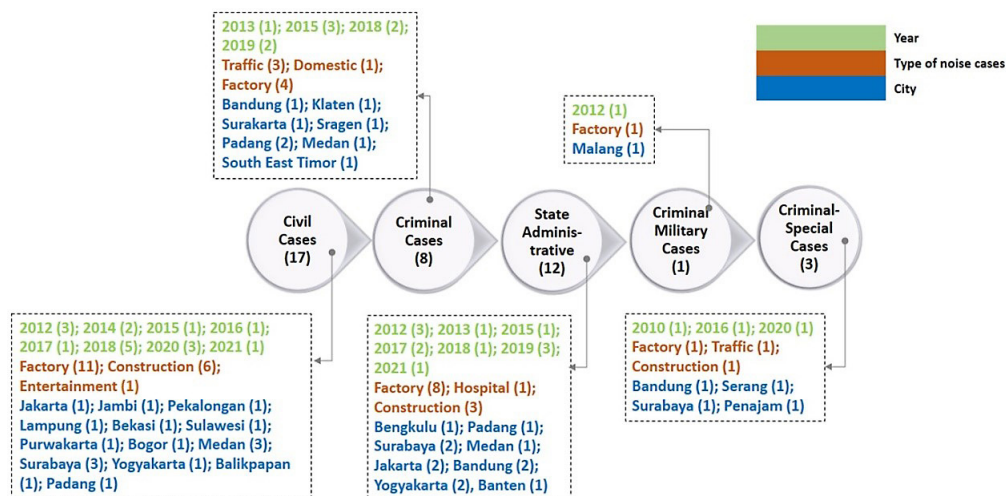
Year
Type of noise cases
City

2013 (1); 2015 (3); 2018 (2); 2019 (2)
Traffic (3); Domestic (1); Factory (4)
Bandung (1); Klaten (1); Surakarta (1); Sragen (1); Padang (2); Medan (1); South East Timor (1)

2012 (1)
Factory (1)
Malang (1)

Civil Cases (17)

Criminal Cases (8)

State Administrative (12)

Criminal Military Cases (1)

Criminal-Special Cases (3)

2012 (3); 2014 (2); 2015 (1); 2016 (1); 2017 (1); 2018 (5); 2020 (3); 2021 (1)
Factory (11); Construction (6); Entertainment (1)
Jakarta (1); Jambi (1); Pekalongan (1); Lampung (1); Bekasi (1); Sulawesi (1); Purwakarta (1); Bogor (1); Medan (3); Surabaya (3); Yogyakarta (1); Balikpapan (1); Padang (1)

2012 (3); 2013 (1); 2015 (1); 2017 (2); 2018 (1); 2019 (3); 2021 (1)
Factory (8); Hospital (1); Construction (3)
Bengkulu (1); Padang (1); Surabaya (2); Medan (1); Jakarta (2); Bandung (2); Yogyakarta (2), Banten (1)

2010 (1); 2016 (1); 2020 (1)
Factory (1); Traffic (1); Construction (1)
Bandung (1); Serang (1); Surabaya (1); Penajam (1)